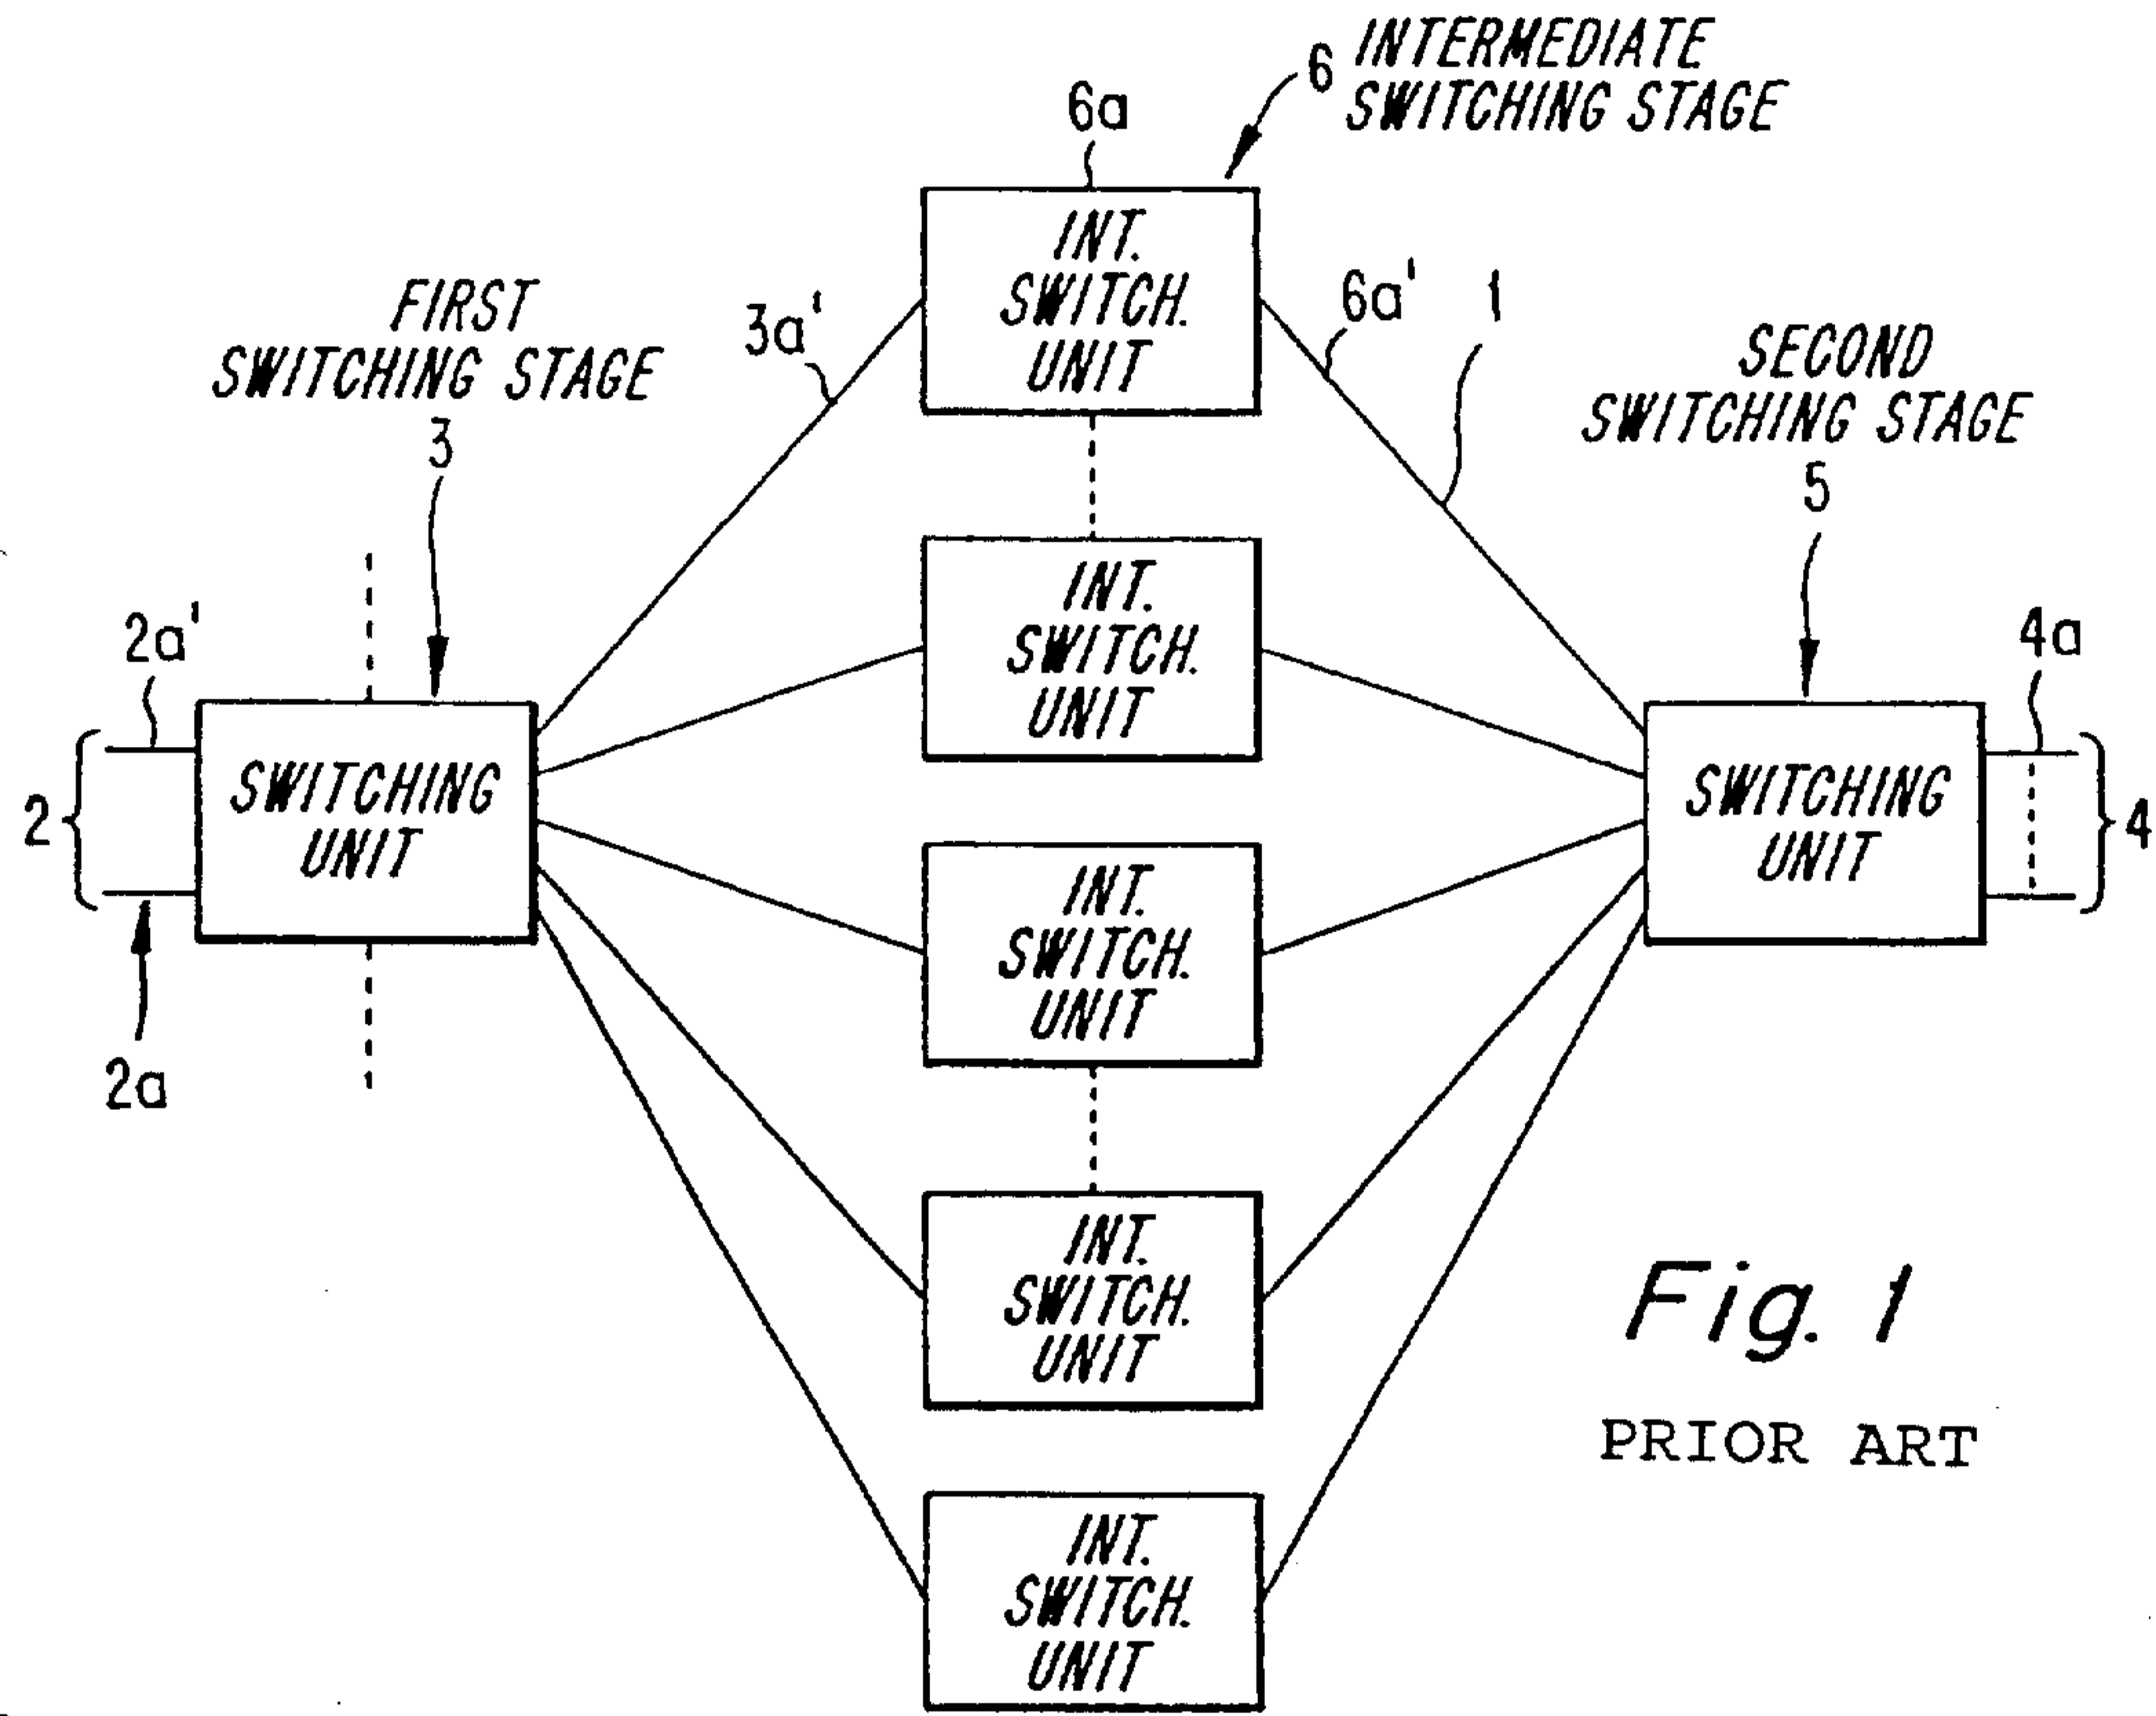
6 INTERMEDIATE SWITCHING STAGE

6a

INT. SWITCH. UNIT

FIRST SWITCHING STAGE

3

3a'

6a'

1

SECOND SWITCHING STAGE

5

INT. SWITCH. UNIT

2a'

4a

2

SWITCHING UNIT

SWITCHING UNIT

4

INT. SWITCH. UNIT

2a

INT. SWITCH. UNIT

Fig. 1

PRIOR ART

INT. SWITCH. UNIT